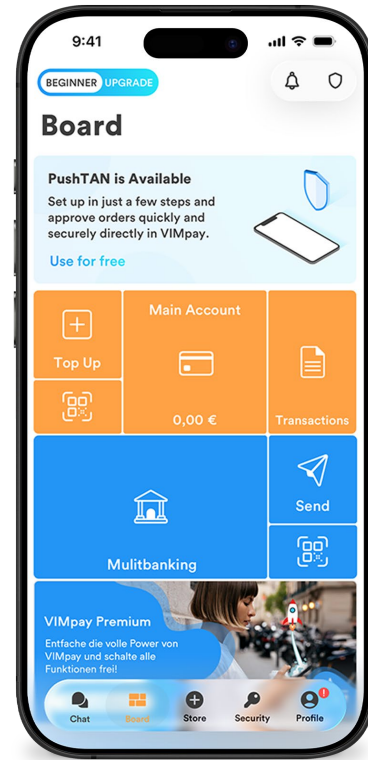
9:41

BEGINNER UPGRADE

Board

PushTAN is Available

Set up in just a few steps and approve orders quickly and securely directly in VIMpay.

Use for free

Top Up

Main Account

0,00 €

Transactions

Mulitbanking

Send

VIMpay Premium

Entfache die volle Power von VIMpay und schalte alle Funktionen frei!

Chat

Board

Store

Security

Profile